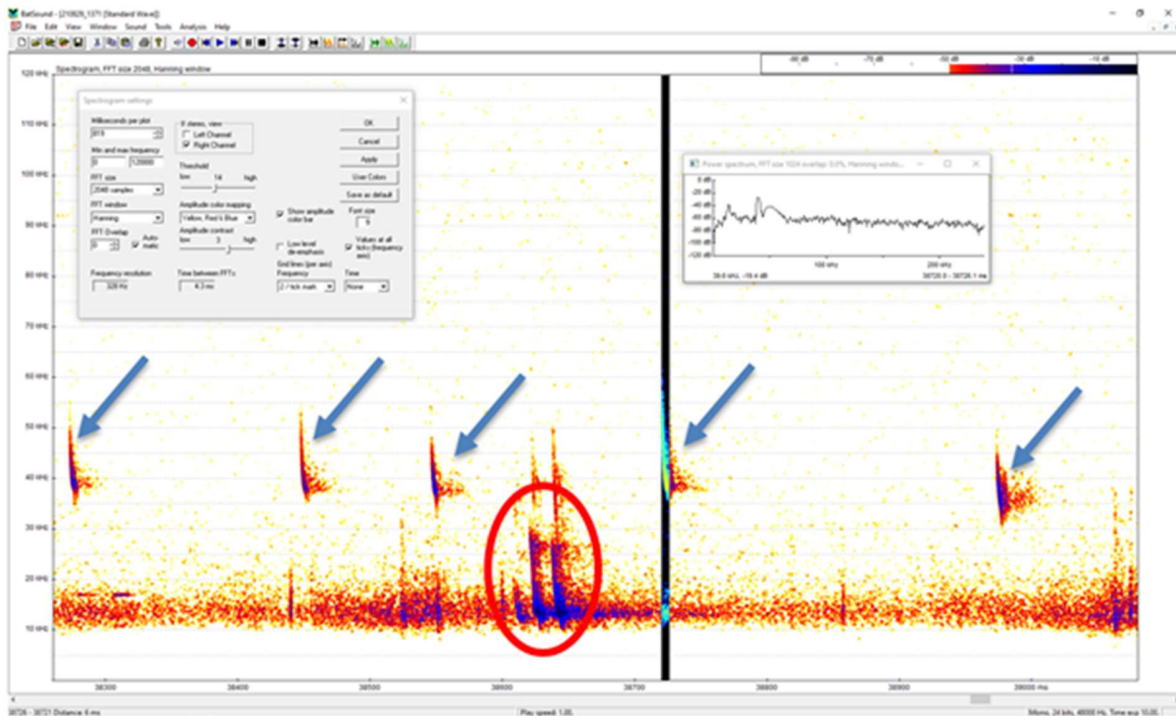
BatSound - [210826_1371 [Standard Wave]]

File Edit View Window Sound Tools Analysis Help

Spectrogram, FFT size 2048, Hanning window

-90 dB -70 dB -50 dB -30 dB -10 dB

120 kHz
110 kHz
100 kHz
90 kHz
80 kHz
70 kHz
60 kHz
50 kHz
40 kHz
30 kHz
20 kHz
10 kHz

Spectrogram settings

Milliseconds per plot
819

Min and max frequency
0 120000

FFT size
2048 samples

FFT window
Hanning

FFT Overlap
0 Automatic

Frequency resolution
328 Hz

If stereo, view
Left Channel
Right Channel

Threshold
low 14 high

Amplitude color mapping
Yellow, Red & Blue

Amplitude contrast
low 3 high

Time between FFTs
4.3 ms

Show amplitude color bar

Low level de-emphasis

Grid lines (per axis)
Frequency
2 / tick mark

Values at all ticks (frequency axis)

Time
None

OK
Cancel
Apply
User Colors
Save as default
Font size
9

Power spectrum, FFT size 1024 overlap 0.0%, Hanning window

0 dB
-20 dB
-40 dB
-60 dB
-80 dB
-100 dB
-120 dB

100 kHz 200 kHz

39.0 kHz, -19.4 dB 38720.0 - 38726.1 ms

38300 38400 38500 38600 38700 38800 38900 39000 ms

38726 - 38721 Distance 6 ms
Play speed: 1.00,
Mono, 24 bits, 48000 Hz, Time exp 10.00, 1